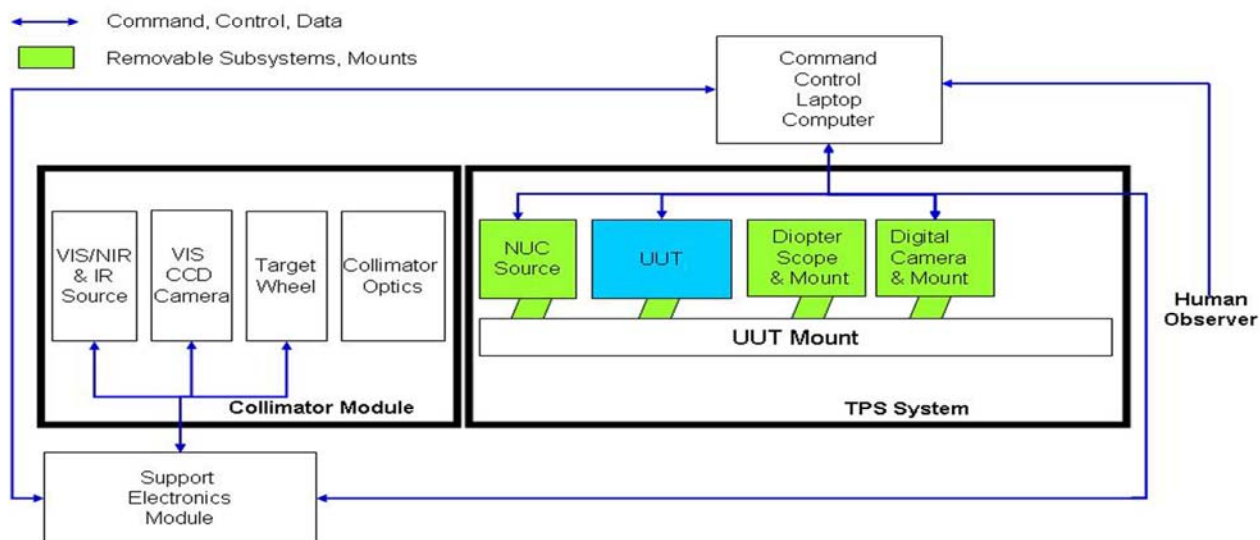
Command, Control, Data

Removable Subsystems, Mounts

Command Control Laptop Computer

VIS/NIR & IR Source

VIS CCD Camera

Target Wheel

Collimator Optics

Collimator Module

NUC Source

UUT

Diopter Scope & Mount

Digital Camera & Mount

UUT Mount

TPS System

Human Observer

Support Electronics Module